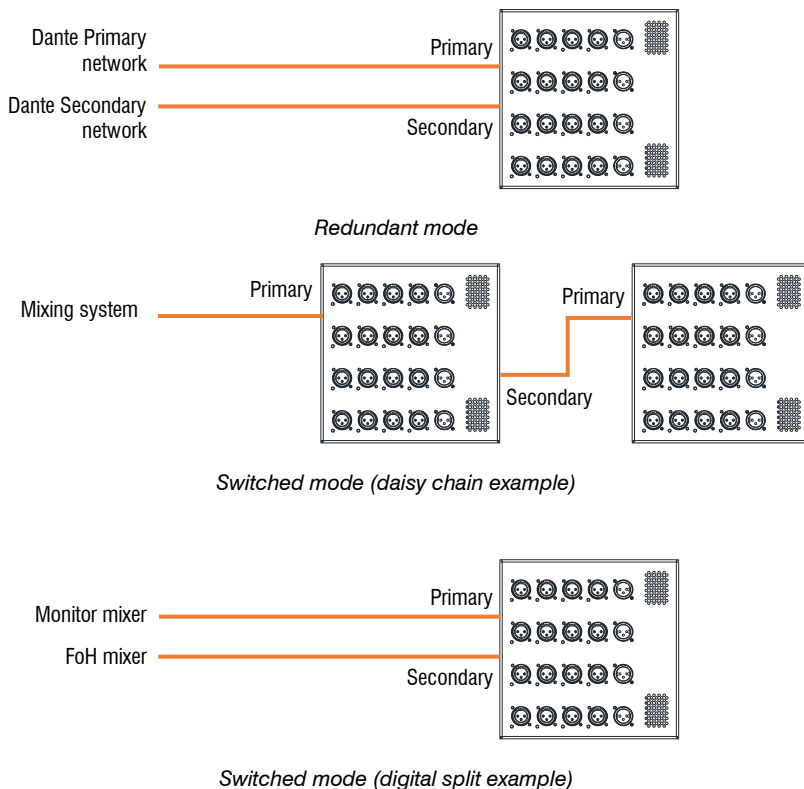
Dante Primary network

Dante Secondary network

Primary

Secondary

*Redundant mode*

Mixing system

Primary

Secondary

Primary

*Switched mode (daisy chain example)*

Monitor mixer

FoH mixer

Primary

Secondary

*Switched mode (digital split example)*